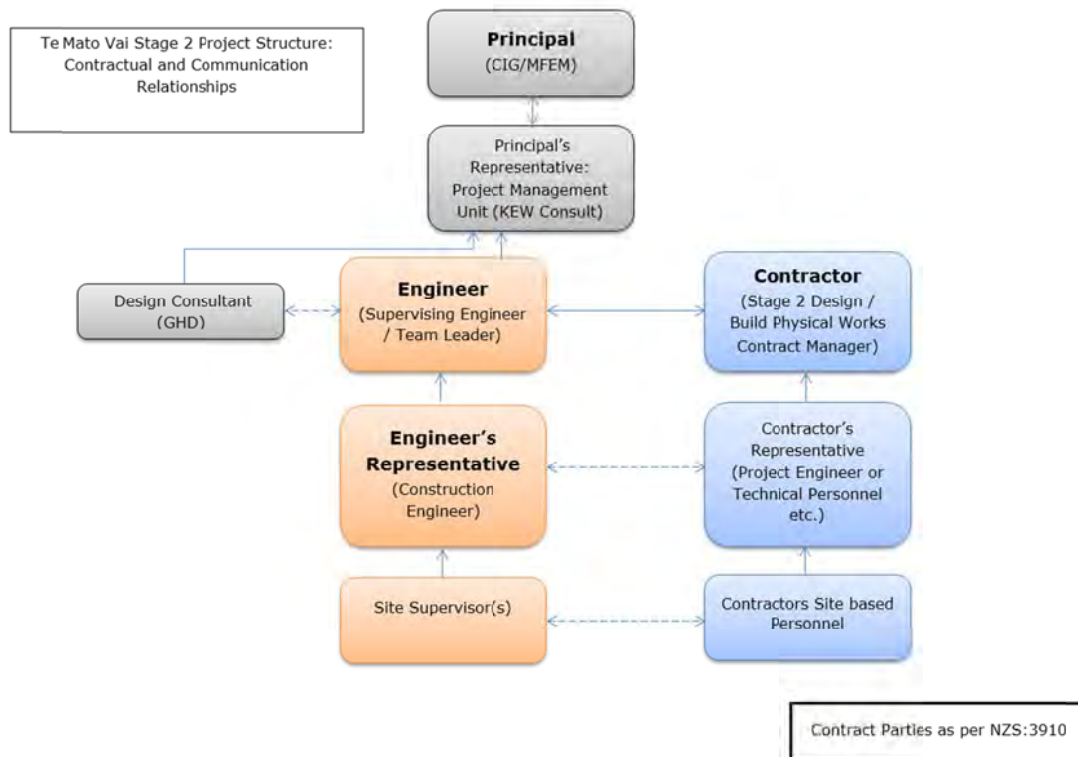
Te Mato Vai Stage 2 Project Structure: Contractual and Communication Relationships

Principal
(CIG/MFEM)

Principal's Representative: Project Management Unit (KEW Consult)

Design Consultant
(GHD)

Engineer
(Supervising Engineer / Team Leader)

Contractor
(Stage 2 Design / Build Physical Works Contract Manager)

Engineer's Representative
(Construction Engineer)

Contractor's Representative
(Project Engineer or Technical Personnel etc.)

Site Supervisor(s)

Contractors Site based Personnel

Contract Parties as per NZS:3910